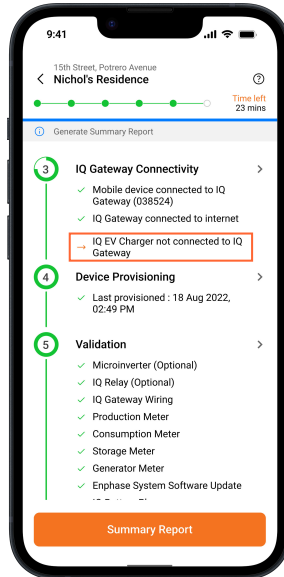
9:41

15th Street, Potrero Avenue
Nichol's Residence

Time left
23 mins

Generate Summary Report

3 IQ Gateway Connectivity
Mobile device connected to IQ Gateway (038524)
IQ Gateway connected to internet
IQ EV Charger not connected to IQ Gateway

4 Device Provisioning
Last provisioned : 18 Aug 2022, 02:49 PM

5 Validation
Microinverter (Optional)
IQ Relay (Optional)
IQ Gateway Wiring
Production Meter
Consumption Meter
Storage Meter
Generator Meter
Enphase System Software Update
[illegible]

Summary Report